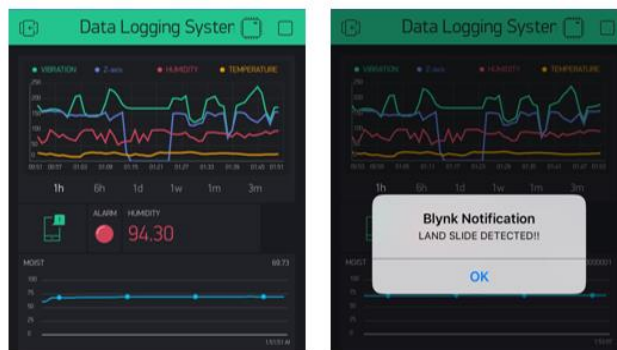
Data Logging Syster

VIBRATION Z-axis HUMIDITY TEMPERATURE

1h 6h 1d 1w 1m 3m

ALARM HUMIDITY

94.30

MOIST

Data Logging Syster

VIBRATION Z-axis HUMIDITY TEMPERATURE

1h 6h 1d 1w 1m 3m

Blynk Notification

LAND SLIDE DETECTED!!

OK

MOIST